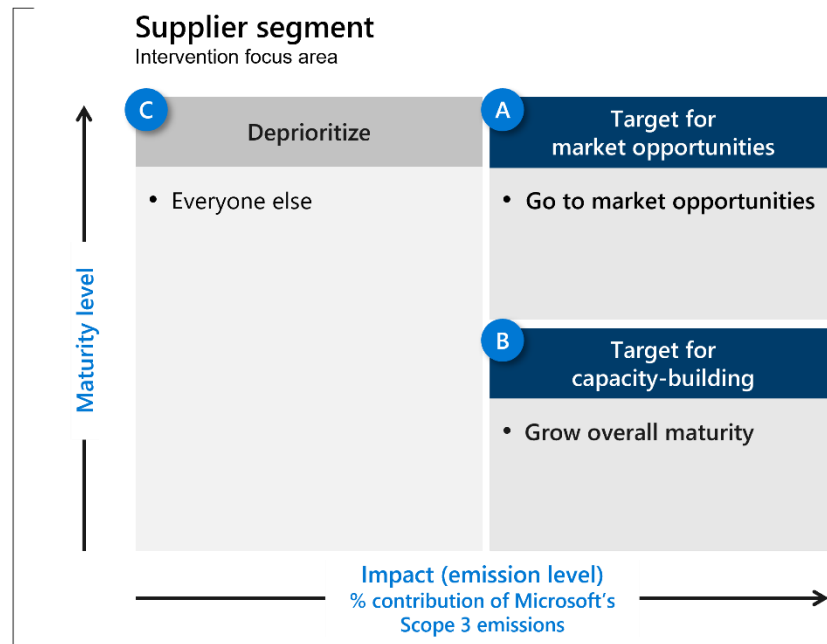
Supplier segment
Intervention focus area

Maturity level

C
Deprioritize

• Everyone else

A
Target for market opportunities

• Go to market opportunities

B
Target for capacity-building

• Grow overall maturity

Impact (emission level)
% contribution of Microsoft's Scope 3 emissions